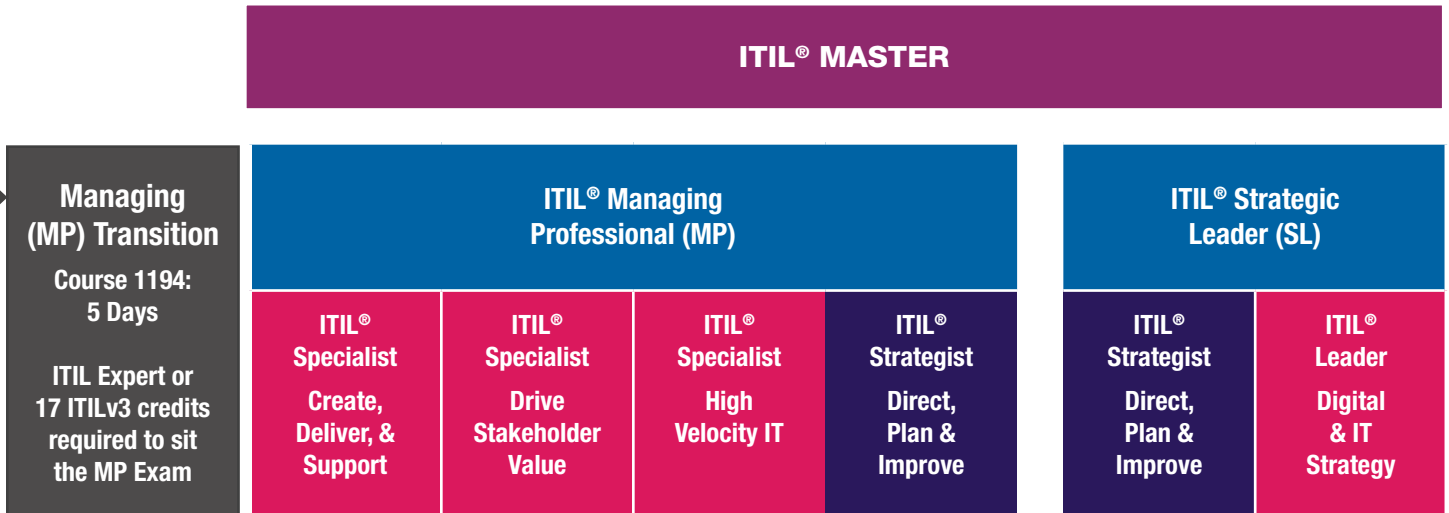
ITIL® MASTER

Managing (MP) Transition

Course 1194: 5 Days

ITIL Expert or 17 ITILv3 credits required to sit the MP Exam

ITIL® Managing Professional (MP)

ITIL® Specialist

Create, Deliver, & Support

ITIL® Specialist

Drive Stakeholder Value

ITIL® Specialist

High Velocity IT

ITIL® Strategist

Direct, Plan & Improve

ITIL® Strategic Leader (SL)

ITIL® Strategist

Direct, Plan & Improve

ITIL® Leader

Digital & IT Strategy